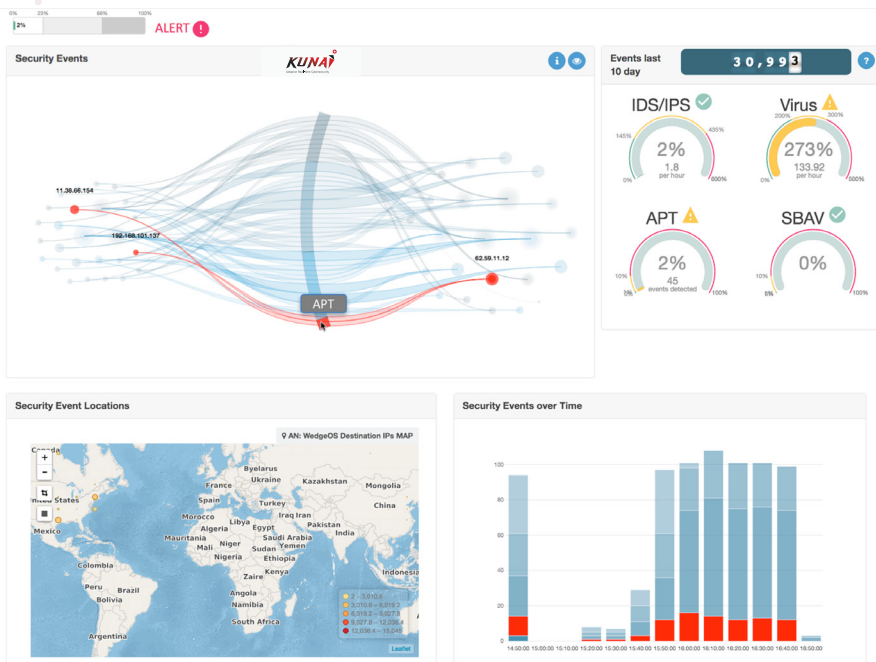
0% 33% 66% 100%
2%
ALERT !

Security Events
KUNAI

11.36.66.154
192.168.101.137
62.59.11.12
APT

Events last 10 day
30,993
?

IDS/IPS
145% 435%
2%
1.8
per hour
0% 600%

Virus
200% 300%
273%
133.92
per hour
0% 500%

APT
10%
2%
45
events detected
5% 100%

SBAV
10%
0%
5% 100%

Security Event Locations
AN: WedgeOS Destination IPs MAP
+
-
Canada
United States
Mexico
Colombia
Peru
Brazil
Bolivia
Argentina
Byelarus
Ukraine
Kazakhstan
Mongolia
France
Spain
Turkey
Iran
China
Morocco
Algeria
Libya
Egypt
Afghanistan
Pakistan
Mauritania
Mali
Niger
Saudi Arabia
India
Nigeria
Sudan
Yemen
Ethiopia
Zaire
Kenya
Angola
Tanzania
Namibia
South Africa
Indonesia
2 – 3,010.6
3,010.6 – 6,019.2
6,019.2 – 9,027.8
9,027.8 – 12,036.4
12,036.4 – 15,045
Leaflet

Security Events over Time
100
80
60
40
20
0
14:50:00 15:00:00 15:10:00 15:20:00 15:30:00 15:40:00 15:50:00 16:00:00 16:10:00 16:20:00 16:30:00 16:40:00 16:50:00